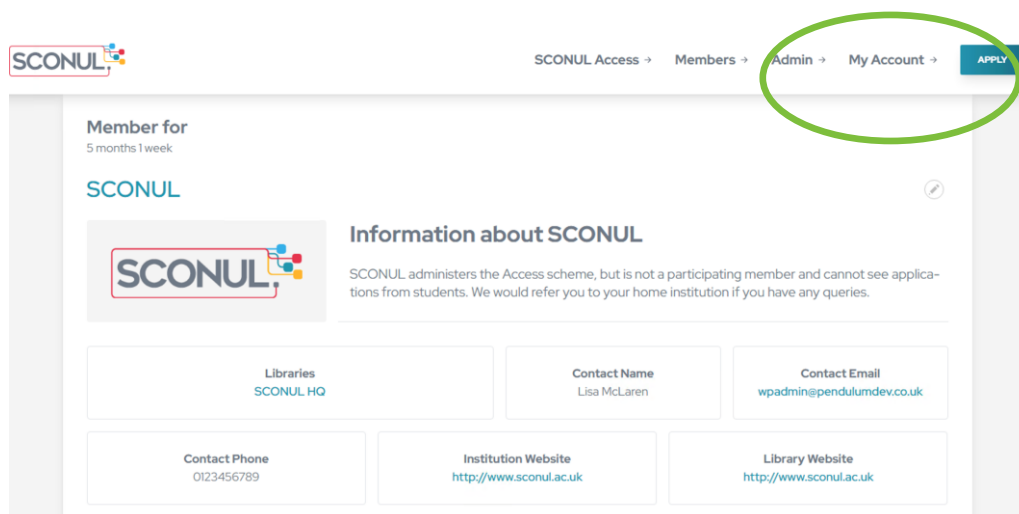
SCONUL

SCONUL Access → Members → Admin → My Account → APPLY

Member for
5 months 1 week

SCONUL

SCONUL

Information about SCONUL

SCONUL administers the Access scheme, but is not a participating member and cannot see applications from students. We would refer you to your home institution if you have any queries.

Libraries
SCONUL HQ

Contact Name
Lisa McLaren

Contact Email
wpadmin@pendulumdev.co.uk

Contact Phone
0123456789

Institution Website
http://www.sconul.ac.uk

Library Website
http://www.sconul.ac.uk